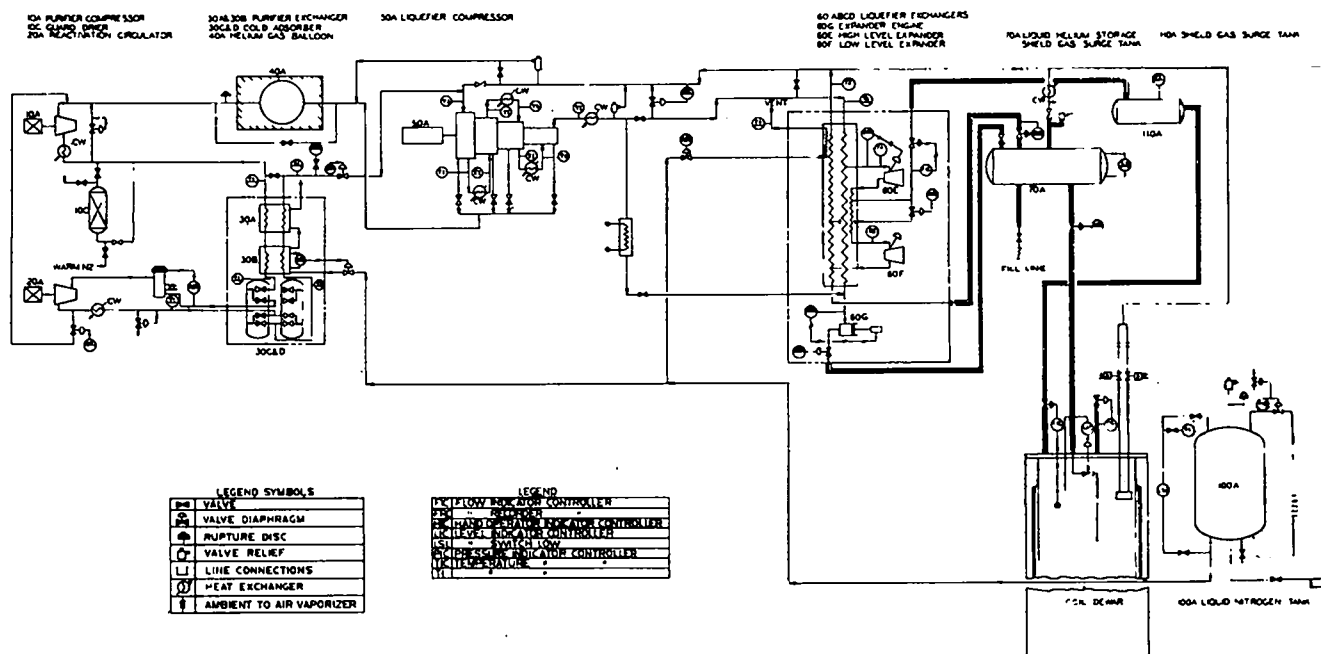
10A PURIFIER COMPRESSOR
10C GUARD DRIER
20A REACTIVATION CIRCULATOR

30A&30B PURIFIER EXCHANGER
30C&D COLD ADSORBER
40A HELIUM GAS BALLOON

50A LIQUEFIER COMPRESSOR

60 ABCD LIQUEFIER EXCHANGERS
80G EXPANDER ENGINE
80E HIGH LEVEL EXPANDER
80F LOW LEVEL EXPANDER

70A LIQUID HELIUM STORAGE
SHIELD GAS SURGE TANK

110A SHIELD GAS SURGE TANK

40A
10A
CW
10C
WARM N2
20A
CW
30A
30B
30C&D
50A
CW
CW
CW
CW
VENT
80E
80F
80G
CW
110A
70A
FILL LINE
100A
COIL DEWAR
100A LIQUID NITROGEN TANK

LEGEND SYMBOLS
| | |
|---|---|
| | VALVE |
| | VALVE DIAPHRAGM |
| | RUPTURE DISC |
| | VALVE RELIEF |
| | LINE CONNECTIONS |
| | HEAT EXCHANGER |
| | AMBIENT TO AIR VAPORIZER |

LEGEND
| | |
|---|---|
| FIC | FLOW INDICATOR CONTROLLER |
| FR | " RECORDER |
| HIC | HAND OPERATOR INDICATOR CONTROLLER |
| LIC | LEVEL INDICATOR CONTROLLER |
| LSL | " SWITCH LOW |
| PIC | PRESSURE INDICATOR CONTROLLER |
| TIC | TEMPERATURE " " |
| TI | " " |